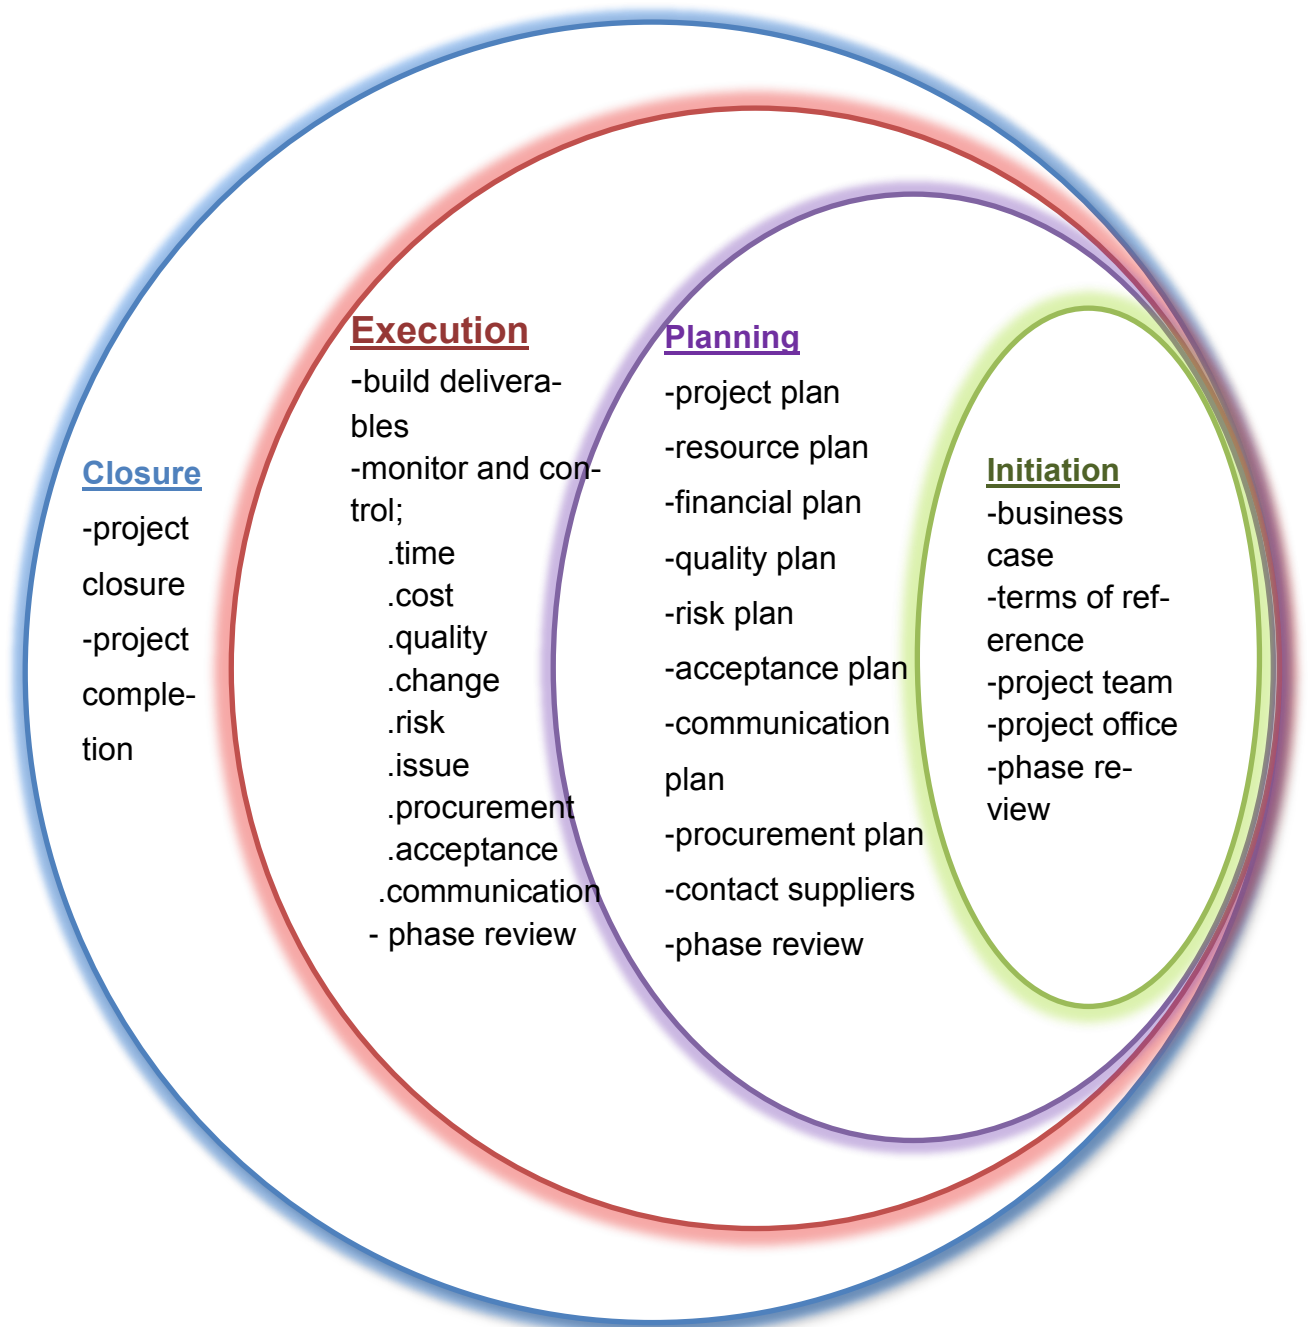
Closure
-project closure
-project completion

Execution
-build deliverables
-monitor and control;
.time
.cost
.quality
.change
.risk
.issue
.procurement
.acceptance
.communication
- phase review

Planning
-project plan
-resource plan
-financial plan
-quality plan
-risk plan
-acceptance plan
-communication plan
-procurement plan
-contact suppliers
-phase review

Initiation
-business case
-terms of reference
-project team
-project office
-phase review